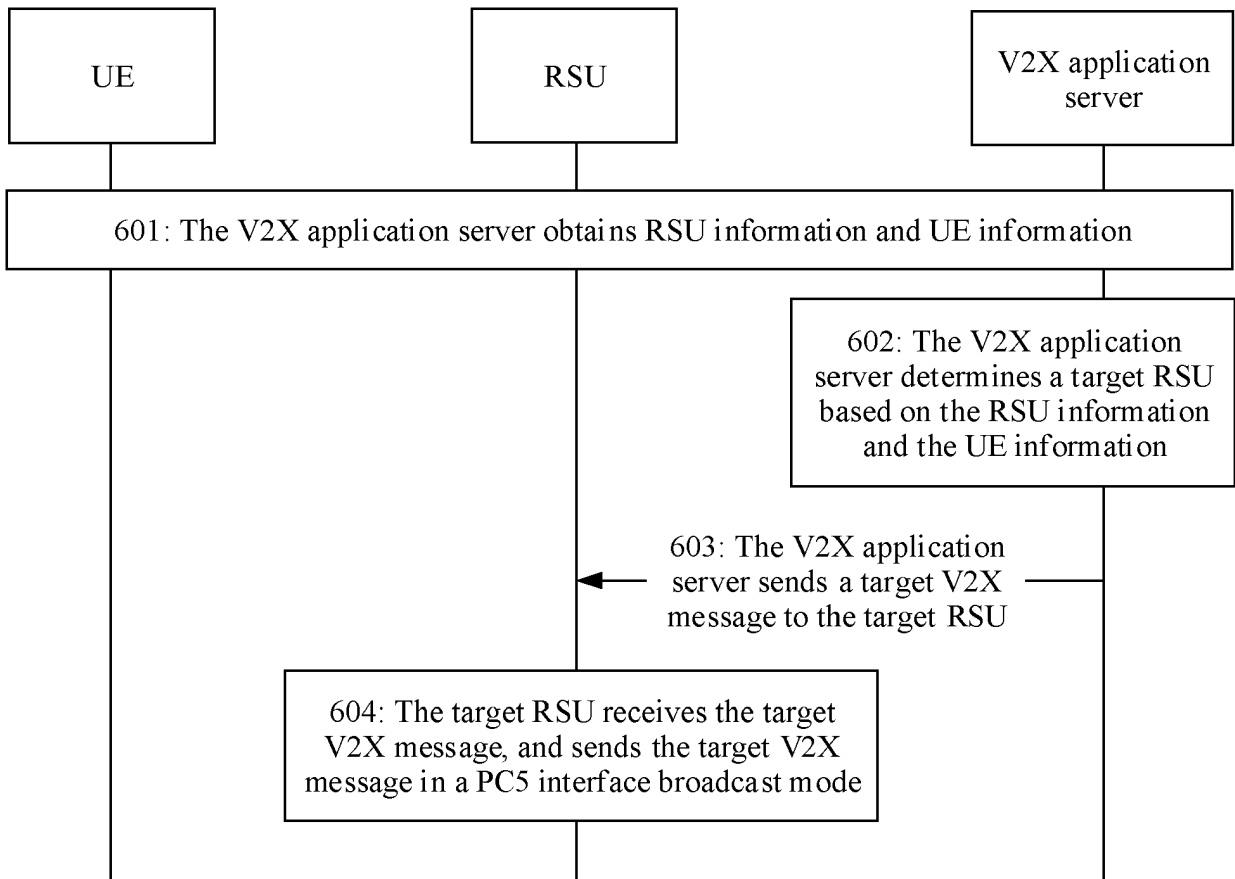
UE

RSU

V2X application server

601: The V2X application server obtains RSU information and UE information

602: The V2X application server determines a target RSU based on the RSU information and the UE information

603: The V2X application server sends a target V2X message to the target RSU

604: The target RSU receives the target V2X message, and sends the target V2X message in a PC5 interface broadcast mode